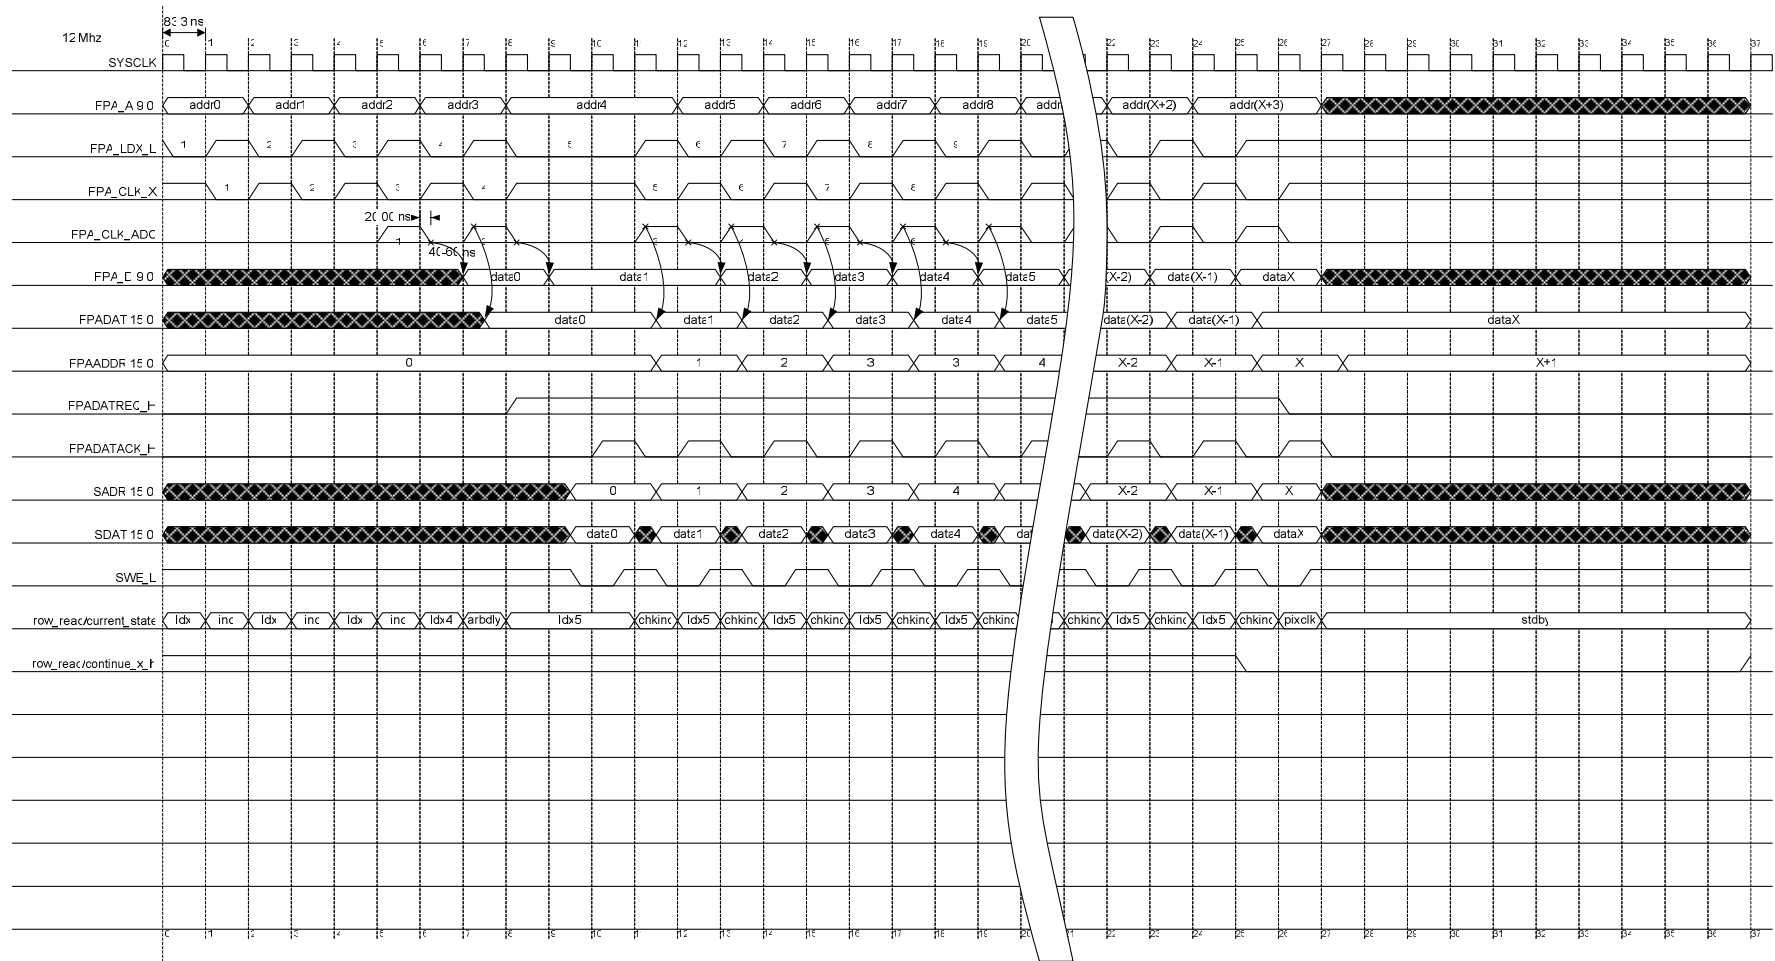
12 Mhz

83 3 ns

0 1 2 3 4 5 6 7 8 9 10 11 12 13 14 15 16 17 18 19 20 21 22 23 24 25 26 27 28 29 30 31 32 33 34 35 36 37

SYSCLK

FPA_A 9 0 addr0 addr1 addr2 addr3 addr4 addr5 addr6 addr7 addr8 addr addr(X+2) addr(X+3)

FPA_LDX_L 1 2 3 4 5 6 7 8 9

FPA_CLK_X 1 2 3 4 5 6 7 8

20 00 ns

FPA_CLK_ADC 1

40-60 ns

FPA_D 9 0 data0 data1 data2 data3 data4 data5 (X-2) data(X-1) dataX

FPADAT 15 0 data0 data1 data2 data3 data4 data5 data(X-2) data(X-1) dataX

FPAADDR 15 0 0 1 2 3 3 4 X-2 X-1 X X+1

FPADATREQ_H

FPADATACK_H

SADR 15 0 0 1 2 3 4 X-2 X-1 X

SDAT 15 0 data0 data1 data2 data3 data4 dat data(X-2) data(X-1) dataX

SWE_L

row_read/current_state ldx inc ldx inc ldx inc ldx4 arbdly ldx5 chkinc ldx5 chkinc ldx5 chkinc ldx5 chkinc ldx5 chkinc chkinc ldx5 chkinc ldx5 chkinc pixclk stdby

row_read/continue_x_h

0 1 2 3 4 5 6 7 8 9 10 11 12 13 14 15 16 17 18 19 20 21 22 23 24 25 26 27 28 29 30 31 32 33 34 35 36 37